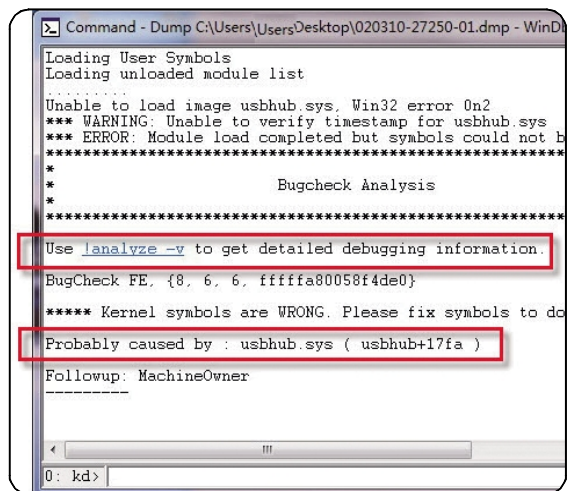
Command - Dump C:\Users\Users\Desktop\020310-27250-01.dmp - WinD

Loading User Symbols
Loading unloaded module list
........
Unable to load image usbhub.sys, Win32 error 0n2
*** WARNING: Unable to verify timestamp for usbhub.sys
*** ERROR: Module load completed but symbols could not b
*******************************************************
*
*                    Bugcheck Analysis
*
*******************************************************

Use !analyze -v to get detailed debugging information.

BugCheck FE, {8, 6, 6, fffffa80058f4de0}

***** Kernel symbols are WRONG. Please fix symbols to do

Probably caused by : usbhub.sys ( usbhub+17fa )

Followup: MachineOwner
---------

0: kd>